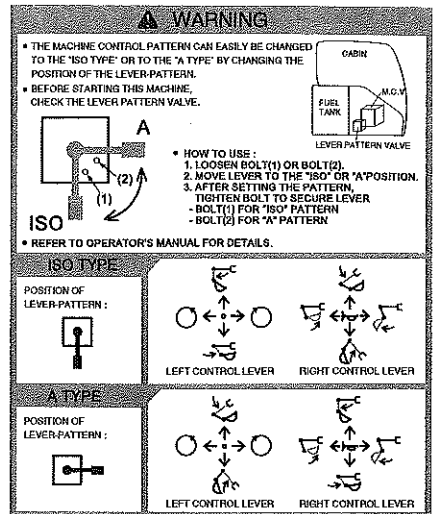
WARNING

• THE MACHINE CONTROL PATTERN CAN EASILY BE CHANGED TO THE "ISO TYPE" OR TO THE "A TYPE" BY CHANGING THE POSITION OF THE LEVER-PATTERN.

• BEFORE STARTING THIS MACHINE, CHECK THE LEVER PATTERN VALVE.

CABIN

FUEL TANK

M.C.V

LEVER PATTERN VALVE

A

(2)

(1)

ISO

• HOW TO USE :
1. LOOSEN BOLT(1) OR BOLT(2).
2. MOVE LEVER TO THE "ISO" OR "A"POSITION.
3. AFTER SETTING THE PATTERN, TIGHTEN BOLT TO SECURE LEVER
- BOLT(1) FOR "ISO" PATTERN
- BOLT(2) FOR "A" PATTERN

• REFER TO OPERATOR'S MANUAL FOR DETAILS.

ISO TYPE

POSITION OF LEVER-PATTERN :

LEFT CONTROL LEVER

RIGHT CONTROL LEVER

A TYPE

POSITION OF LEVER-PATTERN :

LEFT CONTROL LEVER

RIGHT CONTROL LEVER